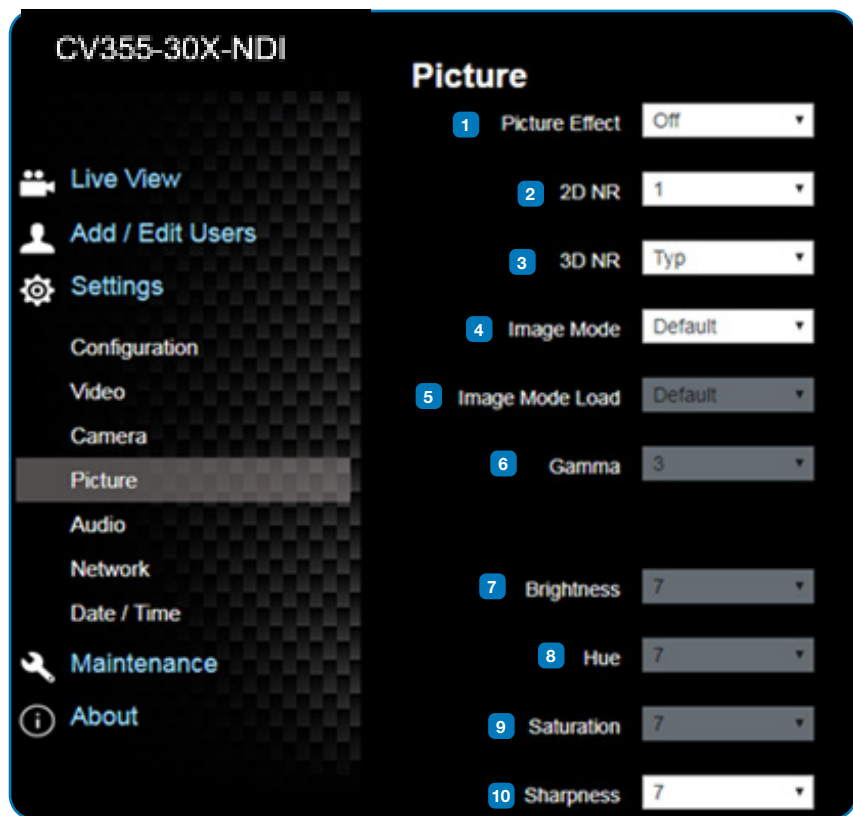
CV355-30X-NDI

Live View
Add / Edit Users
Settings
Configuration
Video
Camera
Picture
Audio
Network
Date / Time
Maintenance
About

Picture

1 Picture Effect Off
2 2D NR 1
3 3D NR Typ
4 Image Mode Default
5 Image Mode Load Default
6 Gamma 3
7 Brightness 7
8 Hue 7
9 Saturation 7
10 Sharpness 7